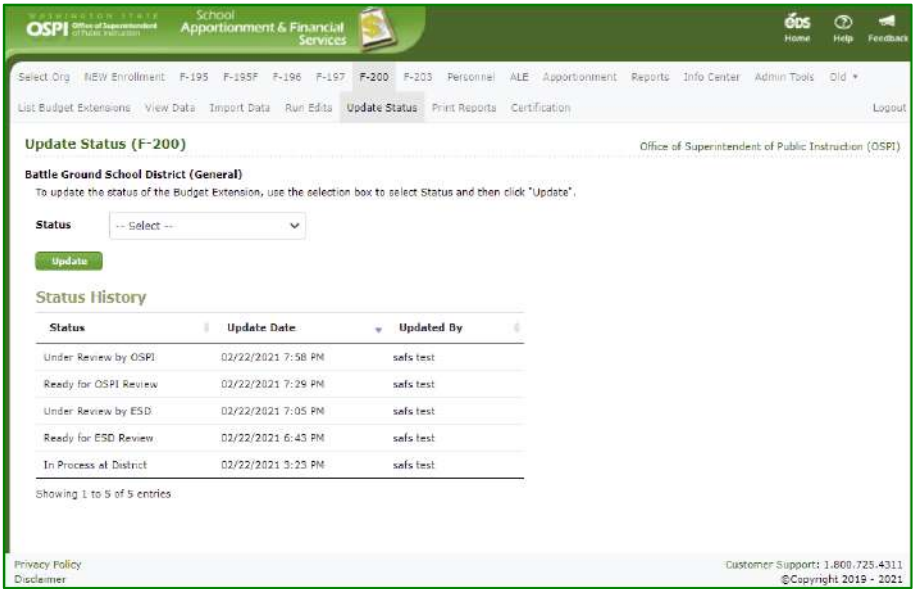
WASHINGTON STATE OSPI Office of Superintendent of Public Instruction

School Apportionment & Financial Services

EDS Home

Help

Feedback

Select Org NEW Enrollment F-195 F-195F F-196 F-197 F-200 F-203 Personnel ALE Apportionment Reports Info Center Admin Tools Old ▾

List Budget Extensions View Data Import Data Run Edits Update Status Print Reports Certification Logout

Update Status (F-200)

Office of Superintendent of Public Instruction (OSPI)

Battle Ground School District (General)

To update the status of the Budget Extension, use the selection box to select Status and then click "Update".

Status -- Select --

Update

Status History

| Status | Update Date | Updated By |
|---|---|---|
| Under Review by OSPI | 02/22/2021 7:58 PM | safs test |
| Ready for OSPI Review | 02/22/2021 7:29 PM | safs test |
| Under Review by ESD | 02/22/2021 7:05 PM | safs test |
| Ready for ESD Review | 02/22/2021 6:43 PM | safs test |
| In Process at District | 02/22/2021 3:25 PM | safs test |

Showing 1 to 5 of 5 entries

Privacy Policy
Disclaimer

Customer Support: 1.800.725.4311
©Copyright 2019 - 2021